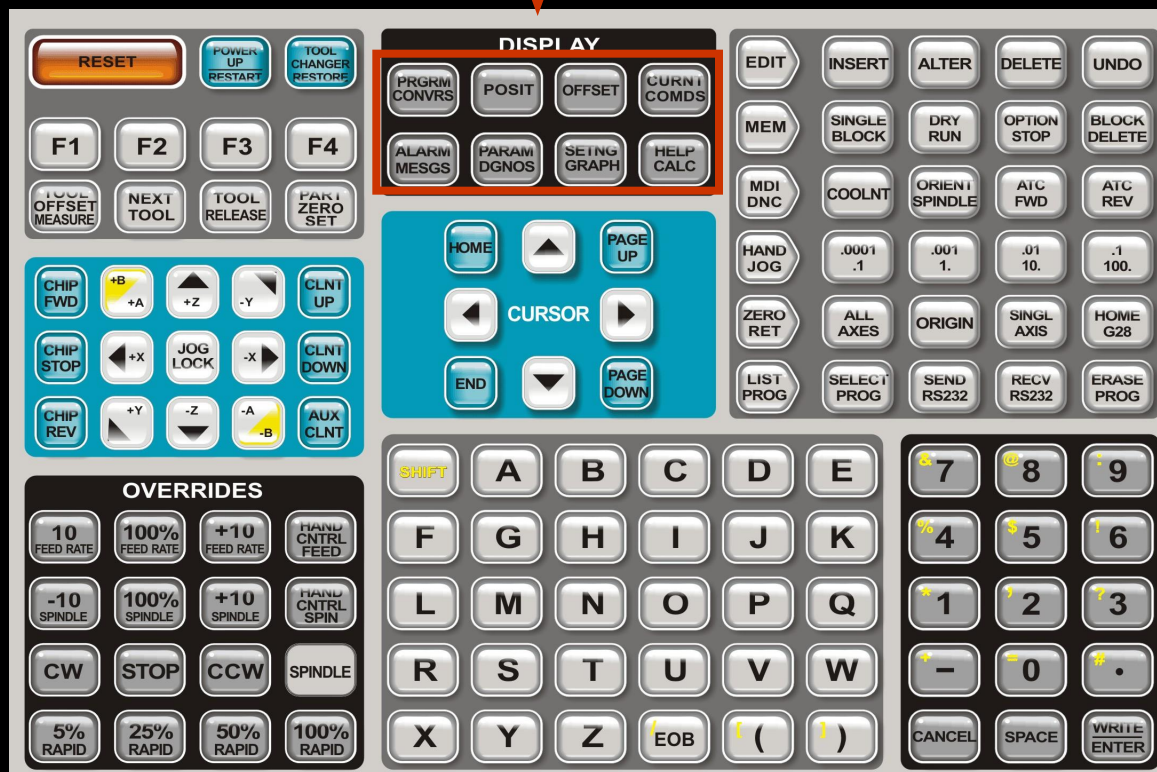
RESET
POWER UP RESTART
TOOL CHANGER RESTORE
F1
F2
F3
F4
TOOL OFFSET MEASURE
NEXT TOOL
TOOL RELEASE
PART ZERO SET

DISPLAY
PRGRM CONVRS
POSIT
OFFSET
CURNT COMDS
ALARM MESGS
PARAM DGNOS
SETNG GRAPH
HELP CALC

EDIT
INSERT
ALTER
DELETE
UNDO
MEM
SINGLE BLOCK
DRY RUN
OPTION STOP
BLOCK DELETE
MDI DNC
COOLNT
ORIENT SPINDLE
ATC FWD
ATC REV
HAND JOG
.0001 .1
.001 1.
.01 10.
.1 100.
ZERO RET
ALL AXES
ORIGIN
SINGL AXIS
HOME G28
LIST PROG
SELECT PROG
SEND RS232
RECV RS232
ERASE PROG

CHIP FWD
+B +A
+Z
-Y
CLNT UP
CHIP STOP
+X
JOG LOCK
-X
CLNT DOWN
CHIP REV
+Y
-Z
-A -B
AUX CLNT

HOME
PAGE UP
CURSOR
END
PAGE DOWN

OVERRIDES
-10 FEED RATE
100% FEED RATE
+10 FEED RATE
HAND CNTRL FEED
-10 SPINDLE
100% SPINDLE
+10 SPINDLE
HAND CNTRL SPIN
CW
STOP
CCW
SPINDLE
5% RAPID
25% RAPID
50% RAPID
100% RAPID

SHIFT
A
B
C
D
E
F
G
H
I
J
K
L
M
N
O
P
Q
R
S
T
U
V
W
X
Y
Z
/ EOB
[ (
] )

& 7
@ 8
: 9
% 4
$ 5
! 6
* 1
, 2
? 3
+ −
= 0
# .
CANCEL
SPACE
WRITE ENTER